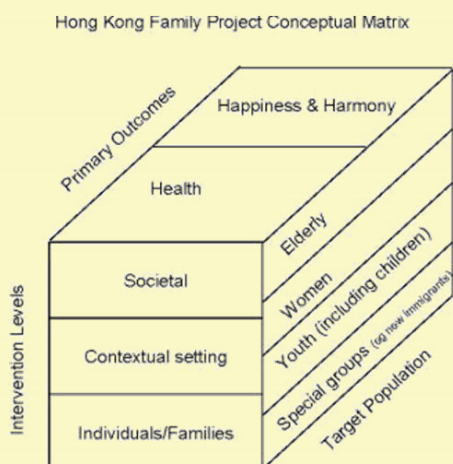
Hong Kong Family Project Conceptual Matrix

Primary Outcomes

Happiness & Harmony

Health

Intervention Levels

Societal

Contextual setting

Individuals/Families

Elderly

Women

Youth (including children)

Special groups (eg new immigrants)

Target Population